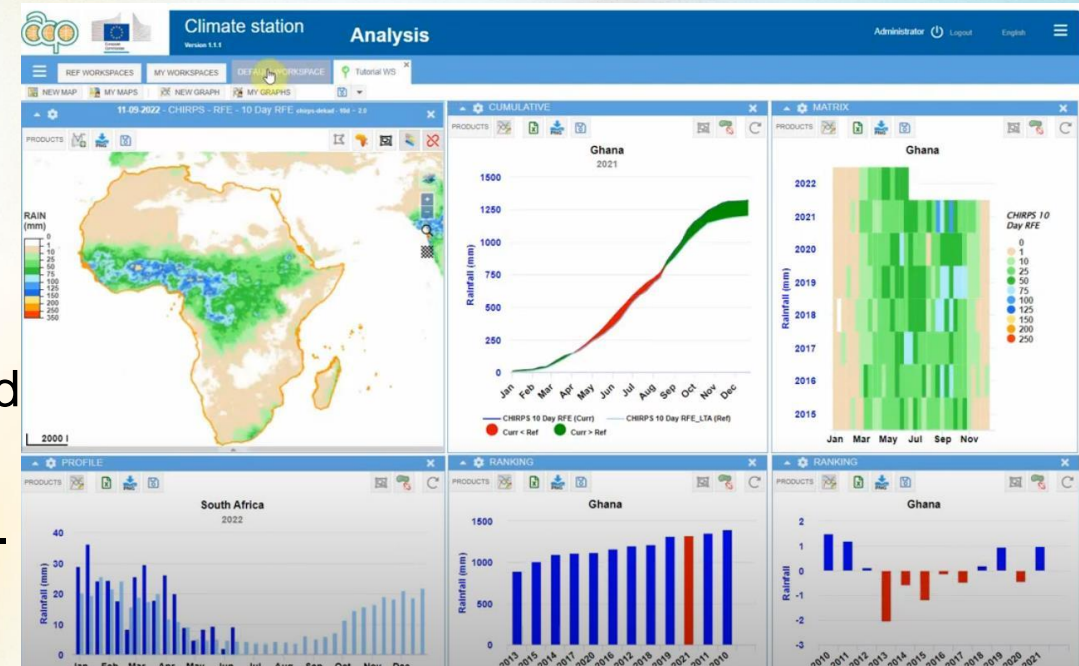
Climate station
Version 1.1.1
Analysis
Administrator Logout English

REF WORKSPACES MY WORKSPACES DEFAULT WORKSPACE Tutorial WS
NEW MAP MY MAPS NEW GRAPH MY GRAPHS

11-09-2022 - CHIRPS - RFE - 10 Day RFE chirps-dekad - 10d - 2.0
PRODUCTS
RAIN (mm)
0
1
10
25
50
75
100
125
150
200
250
350
2000 l

CUMULATIVE
PRODUCTS
Ghana
2021
1500
1250
1000
750
500
250
0
Rainfall (mm)
Jan Feb Mar Apr May Jun Jul Aug Sep Oct Nov Dec
CHIRPS 10 Day RFE (Curr) CHIRPS 10 Day RFE_LTA (Ref)
Curr < Ref Curr > Ref

MATRIX
PRODUCTS
Ghana
2022
2021
2020
2019
2018
2017
2016
2015
Rainfall (mm)
Jan Mar May Jul Sep Nov
CHIRPS 10 Day RFE
0
1
10
25
50
75
100
125
150
200
250

PROFILE
PRODUCTS
South Africa
2022
40
30
20
10
Rainfall (mm)
Jan Feb Mar Apr May Jun Jul Aug Sep Oct Nov Dec

RANKING
PRODUCTS
Ghana
1500
1000
500
0
Rainfall (mm)
2013 2015 2014 2017 2020 2016 2012 2018 2019 2021 2011 2010

RANKING
PRODUCTS
Ghana
2
1
0
-1
-2
-3
Rainfall
2010 2011 2012 2013 2014 2015 2016 2017 2018 2019 2020 2021